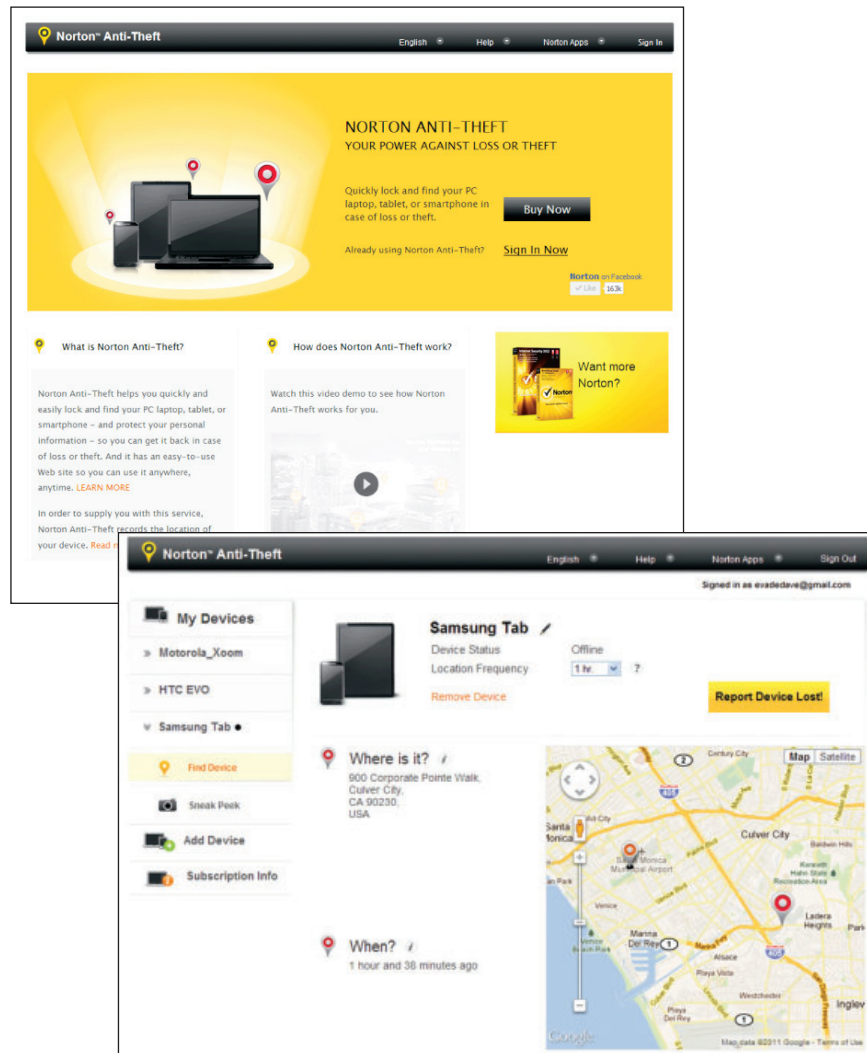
Norton™ Anti-Theft

English Help Norton Apps Sign In

NORTON ANTI-THEFT
YOUR POWER AGAINST LOSS OR THEFT

Quickly lock and find your PC laptop, tablet, or smartphone in case of loss or theft.

Buy Now

Already using Norton Anti-Theft? Sign In Now

Norton on Facebook
Like 163k

What is Norton Anti-Theft?

Norton Anti-Theft helps you quickly and easily lock and find your PC laptop, tablet, or smartphone – and protect your personal information – so you can get it back in case of loss or theft. And it has an easy-to-use Web site so you can use it anywhere, anytime. LEARN MORE

In order to supply you with this service, Norton Anti-Theft records the location of your device. Read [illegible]

How does Norton Anti-Theft work?

Watch this video demo to see how Norton Anti-Theft works for you.

Want more Norton?

Norton™ Anti-Theft

English Help Norton Apps Sign Out

Signed in as evadedave@gmail.com

My Devices
» Motorola_Xoom
» HTC EVO
» Samsung Tab
Find Device
Sneak Peek
Add Device
Subscription Info

Samsung Tab
Device Status Offline
Location Frequency 1 hr. ?
Remove Device

Report Device Lost!

Where is it?
900 Corporate Pointe Walk,
Culver City,
CA 90230,
USA

When?
1 hour and 38 minutes ago

Map Satellite
Century City
Culver City
Santa Monica
Santa Monica Municipal Airport
Venice
Marina Del Rey
Baldwin Hills
Kenneth Hahn State Recreation Area
Ladera Heights
Alsace
Playa Vista
Westchester
Playa Del Rey
Inglew
Google
Map data ©2011 Google - Terms of Use